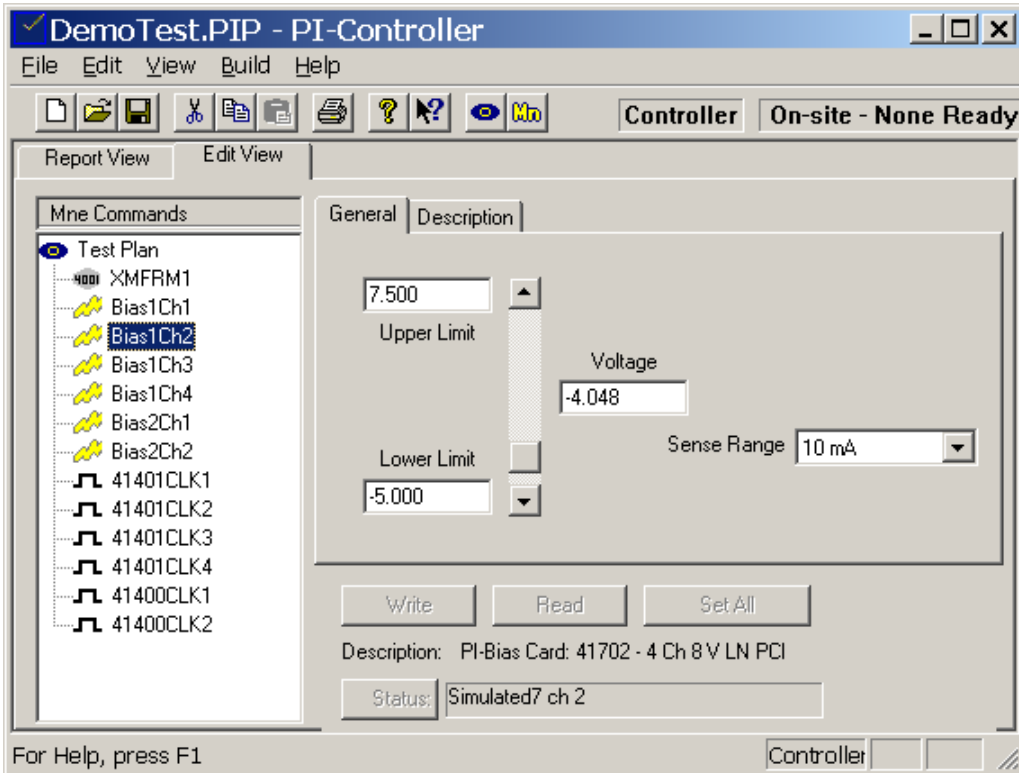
DemoTest.PIP - PI-Controller

File Edit View Build Help

Controller On-site - None Ready

Report View Edit View

Mne Commands

Test Plan
4001 XMFRM1
Bias1Ch1
Bias1Ch2
Bias1Ch3
Bias1Ch4
Bias2Ch1
Bias2Ch2
41401CLK1
41401CLK2
41401CLK3
41401CLK4
41400CLK1
41400CLK2

General Description

7.500
Upper Limit

Voltage
-4.048

Sense Range 10 mA

Lower Limit
-5.000

Write Read Set All

Description: PI-Bias Card: 41702 - 4 Ch 8 V LN PCI

Status: Simulated7 ch 2

For Help, press F1

Controller